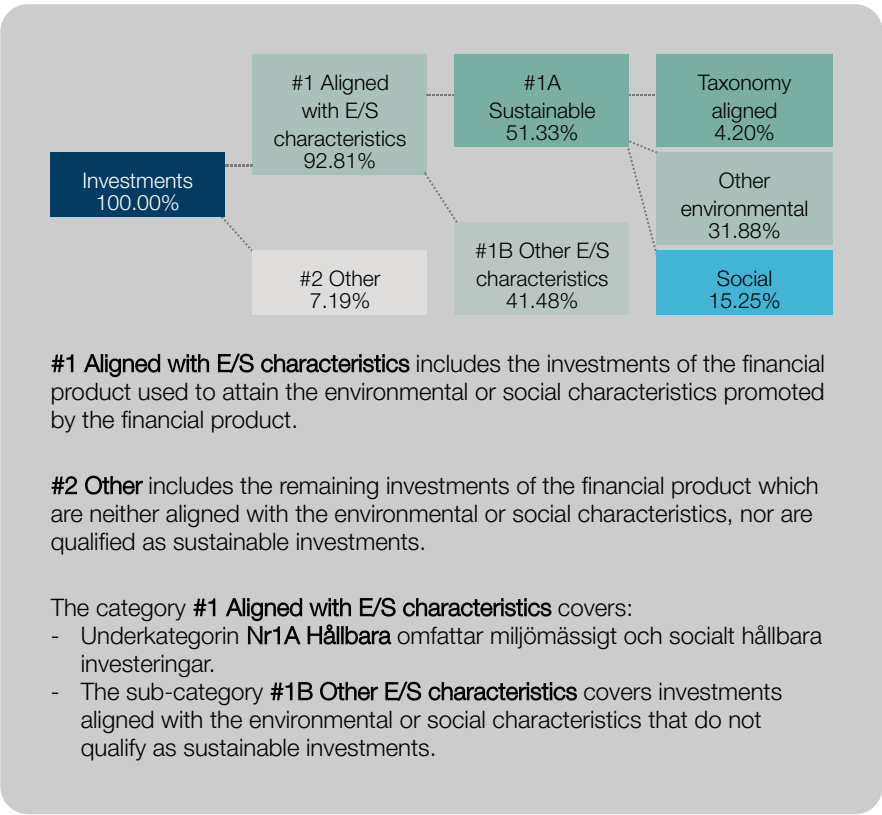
Investments
100.00%

#1 Aligned with E/S characteristics
92.81%

#2 Other
7.19%

#1A Sustainable
51.33%

#1B Other E/S characteristics
41.48%

Taxonomy aligned
4.20%

Other environmental
31.88%

Social
15.25%

**#1 Aligned with E/S characteristics** includes the investments of the financial product used to attain the environmental or social characteristics promoted by the financial product.

**#2 Other** includes the remaining investments of the financial product which are neither aligned with the environmental or social characteristics, nor are qualified as sustainable investments.

The category **#1 Aligned with E/S characteristics** covers:
- Underkategorin **Nr1A Hållbara** omfattar miljömässigt och socialt hållbara investeringar.
- The sub-category **#1B Other E/S characteristics** covers investments aligned with the environmental or social characteristics that do not qualify as sustainable investments.